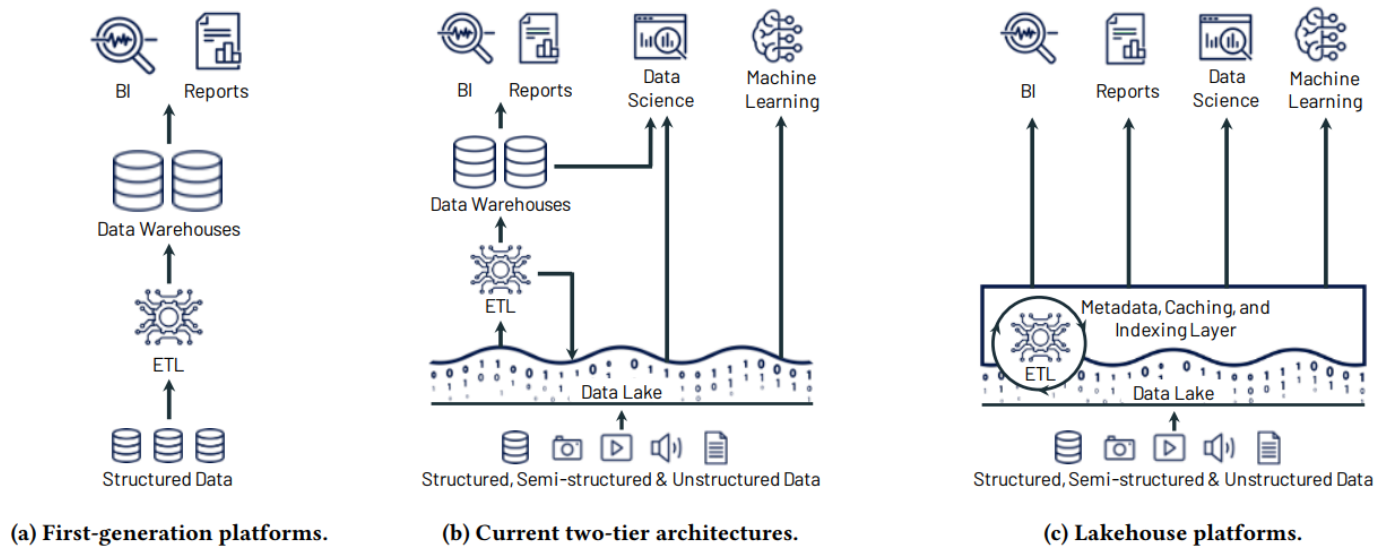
BI Reports

Data Warehouses

ETL

Structured Data

(a) First-generation platforms.

BI Reports Data Science Machine Learning

Data Warehouses

ETL

Data Lake

Structured, Semi-structured & Unstructured Data

(b) Current two-tier architectures.

BI Reports Data Science Machine Learning

Metadata, Caching, and Indexing Layer

ETL

Data Lake

Structured, Semi-structured & Unstructured Data

(c) Lakehouse platforms.